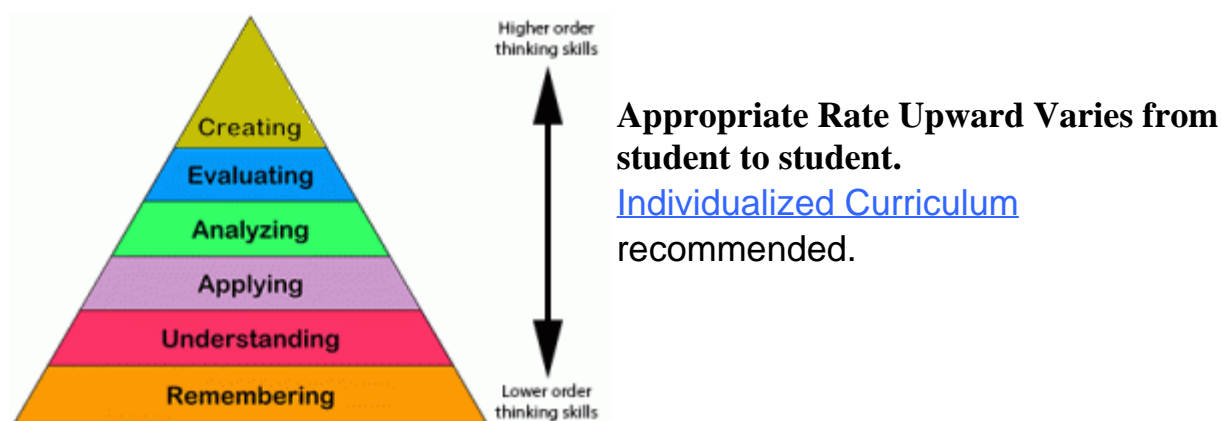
Creating
Evaluating
Analyzing
Applying
Understanding
Remembering

Higher order thinking skills

Lower order thinking skills

**Appropriate Rate Upward Varies from student to student.**
Individualized Curriculum recommended.